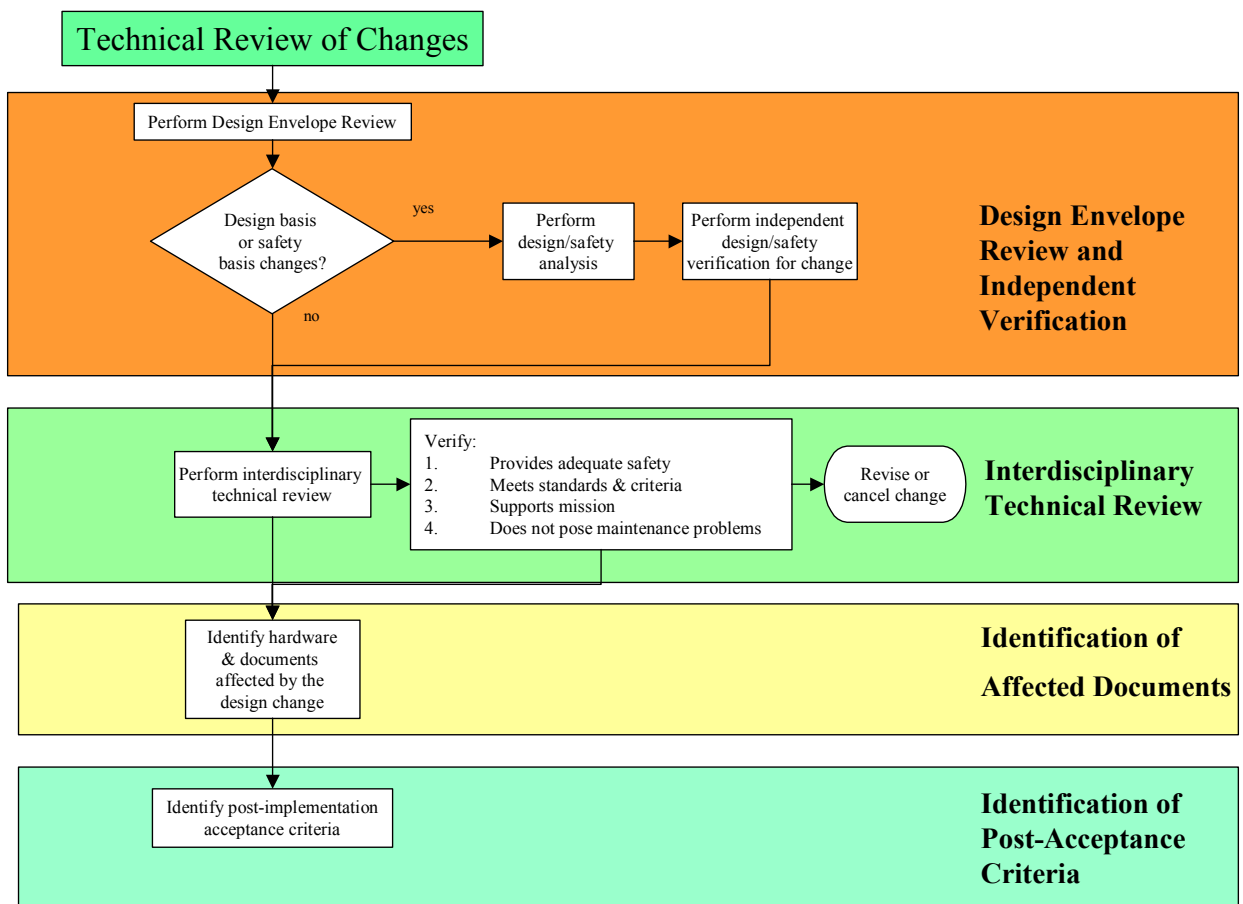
Technical Review of Changes

Perform Design Envelope Review

Design basis or safety basis changes?

yes

no

Perform design/safety analysis

Perform independent design/safety verification for change

Design Envelope Review and Independent Verification

Perform interdisciplinary technical review

Verify:
1. Provides adequate safety
2. Meets standards & criteria
3. Supports mission
4. Does not pose maintenance problems

Revise or cancel change

Interdisciplinary Technical Review

Identify hardware & documents affected by the design change

Identification of Affected Documents

Identify post-implementation acceptance criteria

Identification of Post-Acceptance Criteria